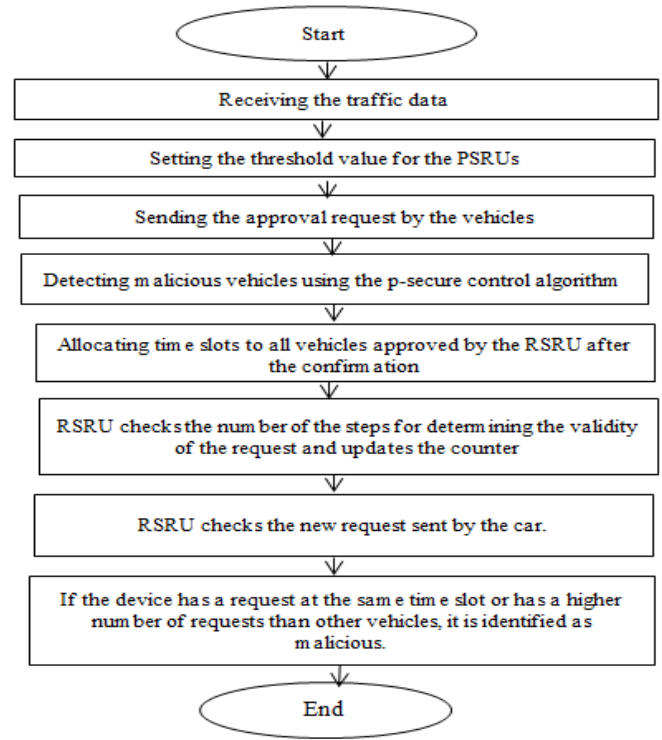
Start

Receiving the traffic data

Setting the threshold value for the PSRUs

Sending the approval request by the vehicles

Detecting malicious vehicles using the p-secure control algorithm

Allocating time slots to all vehicles approved by the RSRU after the confirmation

RSRU checks the number of the steps for determining the validity of the request and updates the counter

RSRU checks the new request sent by the car.

If the device has a request at the same time slot or has a higher number of requests than other vehicles, it is identified as malicious.

End